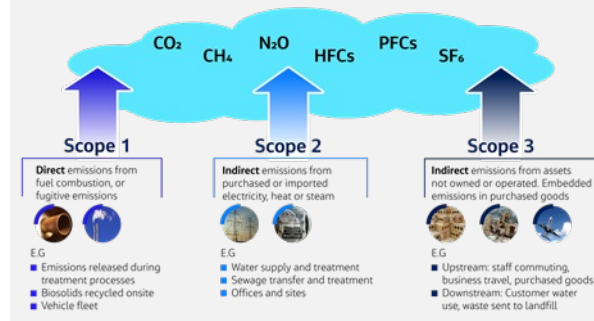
$CO_2$ $CH_4$ $N_2O$ HFCs PFCs $SF_6$

Scope 1

Direct emissions from fuel combustion, or fugitive emissions

E.G

- Emissions released during treatment processes
- Biosolids recycled onsite
- Vehicle fleet

Scope 2

Indirect emissions from purchased or imported electricity, heat or steam

E.G

- Water supply and treatment
- Sewage transfer and treatment
- Offices and sites

Scope 3

Indirect emissions from assets not owned or operated. Embedded emissions in purchased goods

E.G

- Upstream: staff commuting, business travel, purchased goods
- Downstream: Customer water use, waste sent to landfill